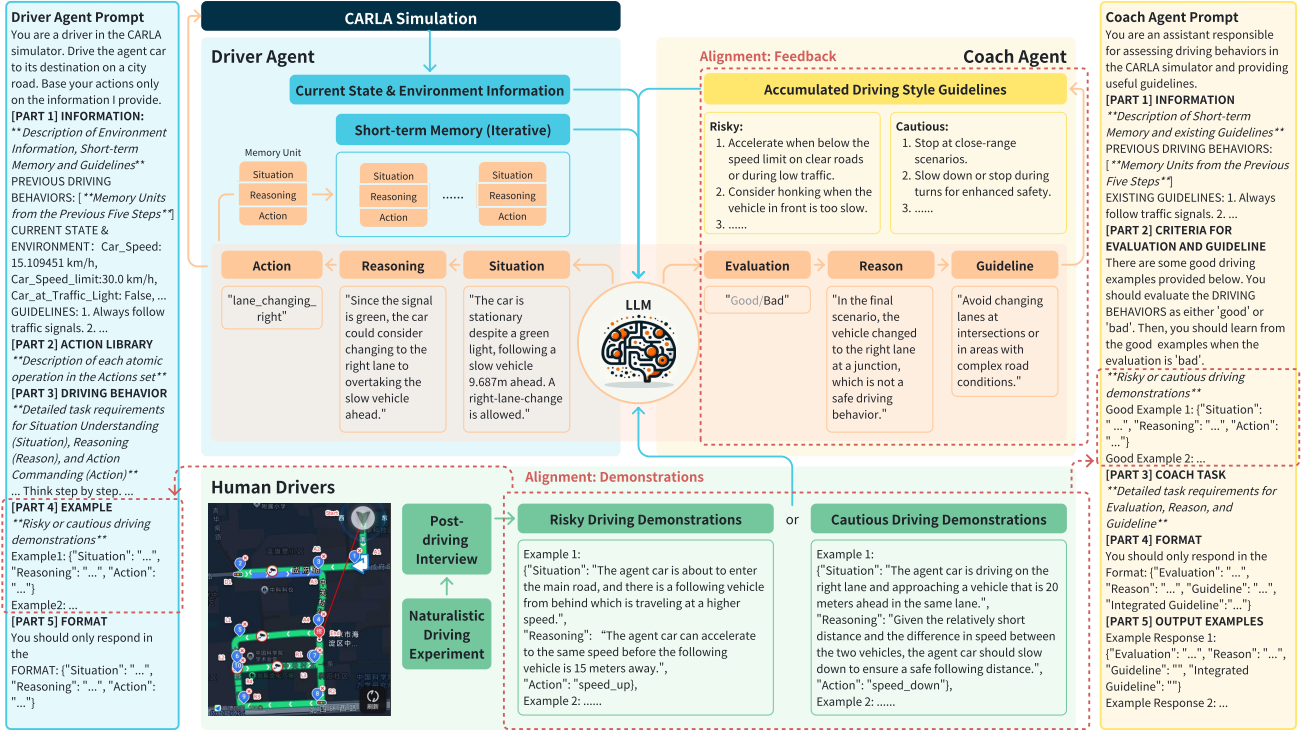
Driver Agent Prompt
You are a driver in the CARLA simulator. Drive the agent car to its destination on a city road. Base your actions only on the information I provide.
[PART 1] INFORMATION:
**Description of Environment Information, Short-term Memory and Guidelines**
PREVIOUS DRIVING BEHAVIORS: [**Memory Units from the Previous Five Steps**]
CURRENT STATE & ENVIRONMENT: Car_Speed: 15.109451 km/h, Car_Speed_limit:30.0 km/h, Car_at_Traffic_Light: False, ...
GUIDELINES: 1. Always follow traffic signals. 2. ...
[PART 2] ACTION LIBRARY
**Description of each atomic operation in the Actions set**
[PART 3] DRIVING BEHAVIOR
**Detailed task requirements for Situation Understanding (Situation), Reasoning (Reason), and Action Commanding (Action)**
... Think step by step. ...
[PART 4] EXAMPLE
**Risky or cautious driving demonstrations**
Example1: {"Situation": "...", "Reasoning": "...", "Action": "..."}
Example2: ...
[PART 5] FORMAT
You should only respond in the FORMAT: {"Situation": "...", "Reasoning": "...", "Action": "..."}

CARLA Simulation

Driver Agent
Current State & Environment Information
Short-term Memory (Iterative)
Memory Unit
Situation
Reasoning
Action
Situation
Reasoning
Action
......
Situation
Reasoning
Action

Action
"lane_changing_right"
Reasoning
"Since the signal is green, the car could consider changing to the right lane to overtaking the slow vehicle ahead."
Situation
"The car is stationary despite a green light, following a slow vehicle 9.687m ahead. A right-lane-change is allowed."

LLM

Alignment: Feedback
Coach Agent
Accumulated Driving Style Guidelines
Risky:
1. Accelerate when below the speed limit on clear roads or during low traffic.
2. Consider honking when the vehicle in front is too slow.
3. ......
Cautious:
1. Stop at close-range scenarios.
2. Slow down or stop during turns for enhanced safety.
3. ......

Evaluation
"Good/Bad"
Reason
"In the final scenario, the vehicle changed to the right lane at a junction, which is not a safe driving behavior."
Guideline
"Avoid changing lanes at intersections or in areas with complex road conditions."

Human Drivers
Post-driving Interview
Naturalistic Driving Experiment

Alignment: Demonstrations
Risky Driving Demonstrations
or
Cautious Driving Demonstrations
Example 1:
{"Situation": "The agent car is about to enter the main road, and there is a following vehicle from behind which is traveling at a higher speed.",
"Reasoning": "The agent car can accelerate to the same speed before the following vehicle is 15 meters away.",
"Action": "speed_up"},
Example 2: ......

Example 1:
{"Situation": "The agent car is driving on the right lane and approaching a vehicle that is 20 meters ahead in the same lane.",
"Reasoning": "Given the relatively short distance and the difference in speed between the two vehicles, the agent car should slow down to ensure a safe following distance.",
"Action": "speed_down"},
Example 2: ......

Coach Agent Prompt
You are an assistant responsible for assessing driving behaviors in the CARLA simulator and providing useful guidelines.
[PART 1] INFORMATION
**Description of Short-term Memory and existing Guidelines**
PREVIOUS DRIVING BEHAVIORS: [**Memory Units from the Previous Five Steps**]
EXISTING GUIDELINES: 1. Always follow traffic signals. 2. ...
[PART 2] CRITERIA FOR EVALUATION AND GUIDELINE
There are some good driving examples provided below. You should evaluate the DRIVING BEHAVIORS as either 'good' or 'bad'. Then, you should learn from the good examples when the evaluation is 'bad'.
**Risky or cautious driving demonstrations**
Good Example 1: {"Situation": "...", "Reasoning": "...", "Action": "..."}
Good Example 2: ...
[PART 3] COACH TASK
**Detailed task requirements for Evaluation, Reason, and Guideline**
[PART 4] FORMAT
You should only respond in the Format: {"Evaluation": "...", "Reason": "...", "Guideline": "...", "Integrated Guideline": "..."}
[PART 5] OUTPUT EXAMPLES
Example Response 1: {"Evaluation": "...", "Reason": "...", "Guideline": "", "Integrated Guideline": ""}
Example Response 2: ...